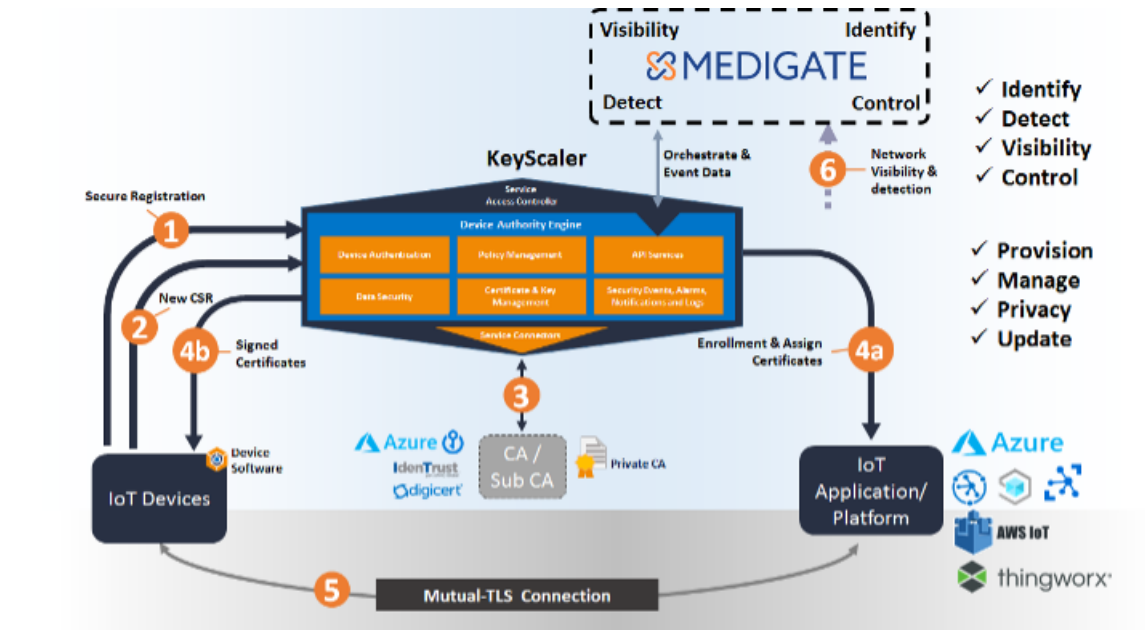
Visibility
Identify
MEDIGATE
Detect
Control

✓ Identify
✓ Detect
✓ Visibility
✓ Control

KeyScaler

Orchestrate & Event Data

6 Network Visibility & detection

Secure Registration
1

Service Access Controller
Device Authority Engine
Device Authentication
Policy Management
API Services
Data Security
Certificate & Key Management
Security Events, Alarms, Notifications and Logs
Service Connectors

✓ Provision
✓ Manage
✓ Privacy
✓ Update

New CSR
2
4b Signed Certificates

Enrollment & Assign Certificates 4a

3

Device Software

Azure
IdenTrust
digicert

CA / Sub CA

Private CA

IoT Devices

IoT Application/ Platform

Azure
AWS IoT
thingworx

5 Mutual-TLS Connection